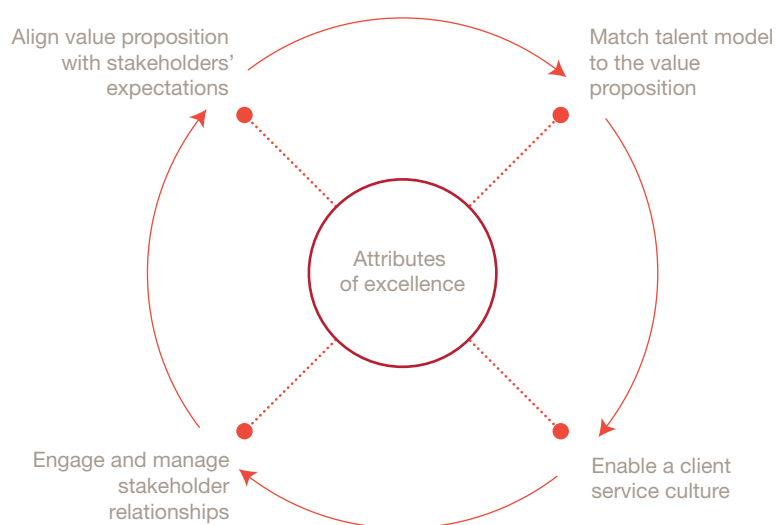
Align value proposition with stakeholders' expectations

Match talent model to the value proposition

Attributes of excellence

Engage and manage stakeholder relationships

Enable a client service culture